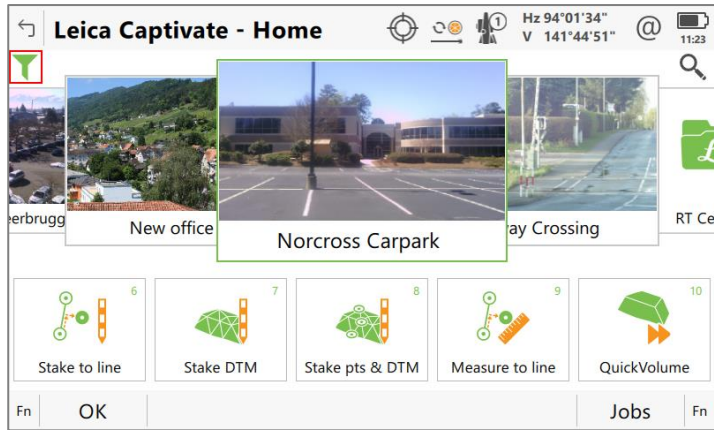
Leica Captivate - Home

Hz 94°01'34"
V 141°44'51"

11:23

eerbrugg

New office

Norcross Carpark

ay Crossing

RT Ce

6
Stake to line

7
Stake DTM

8
Stake pts & DTM

9
Measure to line

10
QuickVolume

Fn OK Jobs Fn